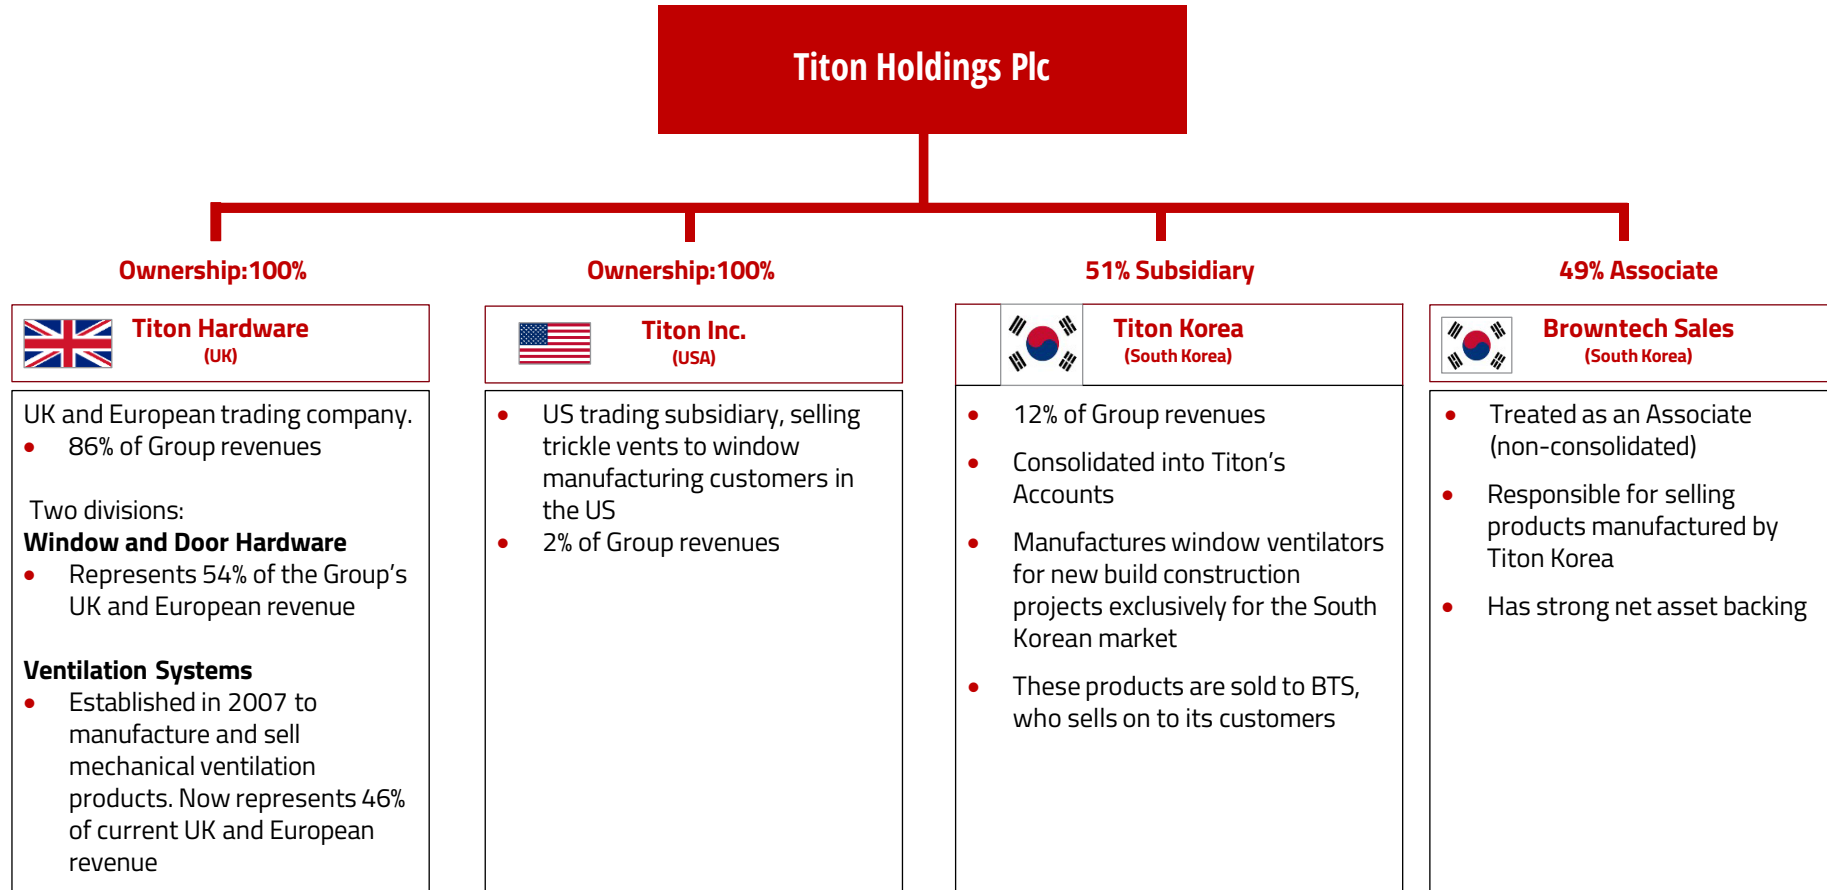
Titon Holdings Plc

Ownership:100%

Titon Hardware
(UK)

UK and European trading company.
• 86% of Group revenues

Two divisions:
**Window and Door Hardware**
• Represents 54% of the Group's UK and European revenue

**Ventilation Systems**
• Established in 2007 to manufacture and sell mechanical ventilation products. Now represents 46% of current UK and European revenue

Ownership:100%

Titon Inc.
(USA)

• US trading subsidiary, selling trickle vents to window manufacturing customers in the US
• 2% of Group revenues

51% Subsidiary

Titon Korea
(South Korea)

• 12% of Group revenues
• Consolidated into Titon's Accounts
• Manufactures window ventilators for new build construction projects exclusively for the South Korean market
• These products are sold to BTS, who sells on to its customers

49% Associate

Browntech Sales
(South Korea)

• Treated as an Associate (non-consolidated)
• Responsible for selling products manufactured by Titon Korea
• Has strong net asset backing